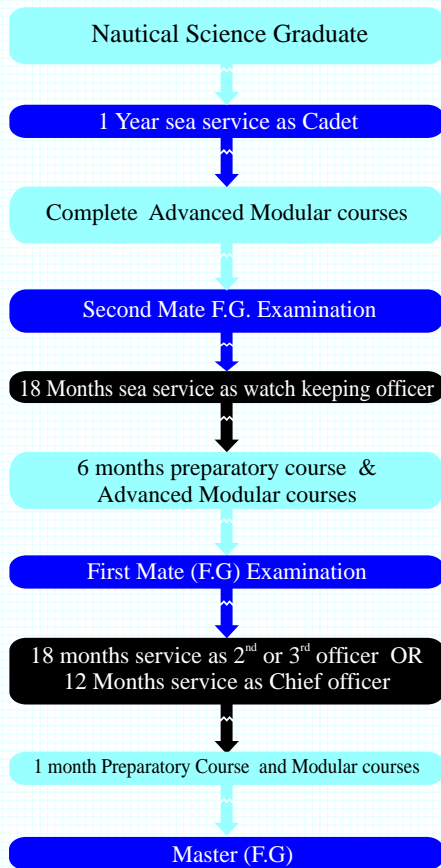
Nautical Science Graduate

1 Year sea service as Cadet

Complete Advanced Modular courses

Second Mate F.G. Examination

18 Months sea service as watch keeping officer

6 months preparatory course & Advanced Modular courses

First Mate (F.G) Examination

18 months service as $2^{nd}$ or $3^{rd}$ officer OR 12 Months service as Chief officer

1 month Preparatory Course and Modular courses

Master (F.G)